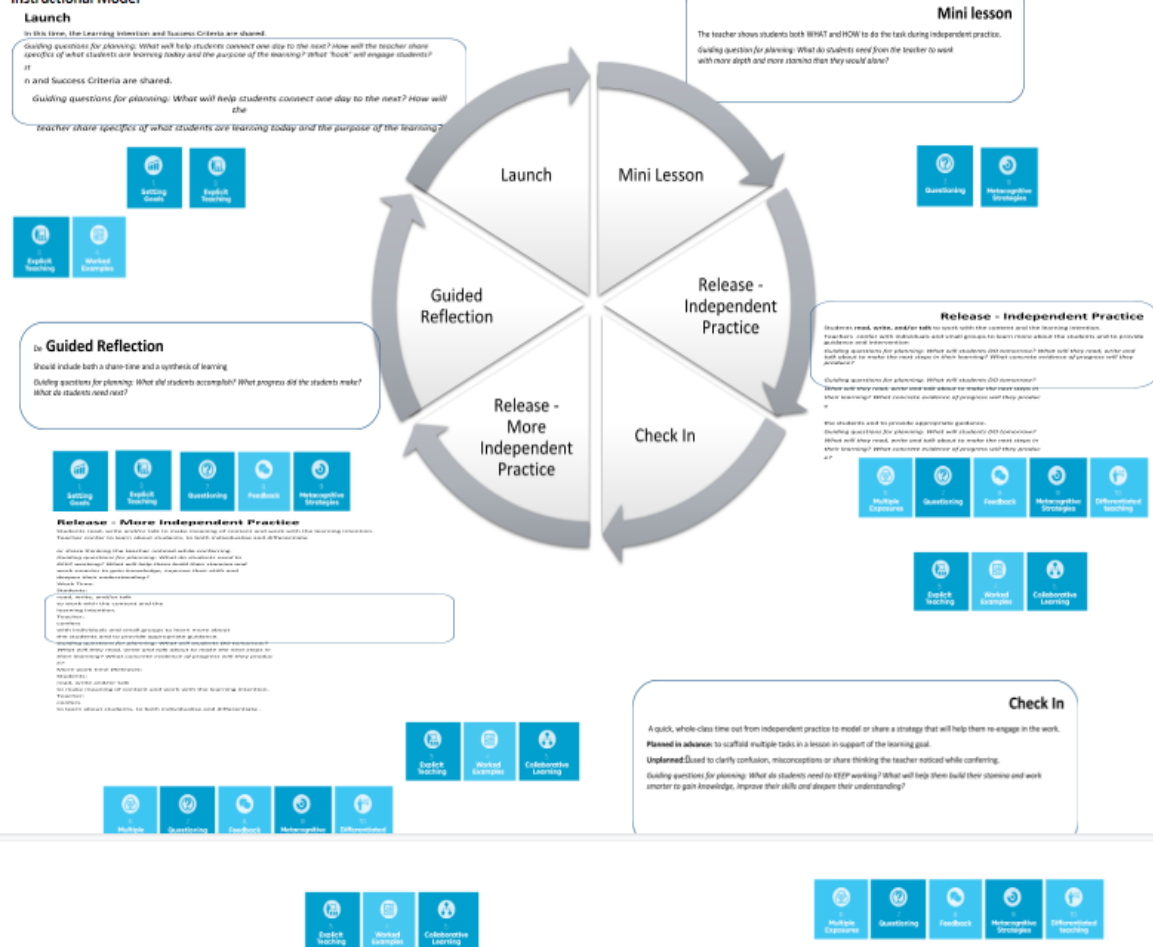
Instructional Model

Launch

In this time, the Learning Intention and Success Criteria are shared.

Guiding questions for planning: What will help students connect one day to the next? How will the teacher share specifics of what students are learning today and the purpose of the learning? What 'hook' will engage students?

n and Success Criteria are shared.

Guiding questions for planning: What will help students connect one day to the next? How will the teacher share specifics of what students are learning today and the purpose of the learning?

Setting Goals | Explicit Teaching

Explicit Teaching | Worked Examples

Mini lesson

The teacher shows students both WHAT and HOW to do the task during independent practice.

Guiding question for planning: What do students need from the teacher to work with more depth and more stamina than they would alone?

Questioning | Metacognitive Strategies

Launch

Mini Lesson

Release - Independent Practice

Check In

Release - More Independent Practice

Guided Reflection

Guided Reflection

Should include both a share-time and a synthesis of learning

Guiding questions for planning: What did students accomplish? What progress did the students make? What do students need next?

Setting Goals | Explicit Teaching | Questioning | Feedback | Metacognitive Strategies

Release - Independent Practice

Students read, write, and/or talk to work with the content and the learning intention.

Teachers confer with individuals and small groups to learn more about the students and to provide guidance and intervention.

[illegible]

Multiple Exposures | Questioning | Feedback | Metacognitive Strategies | Differentiated teaching

Explicit Teaching | Worked Examples | Collaborative Learning

Release - More Independent Practice

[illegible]

Explicit Teaching | Worked Examples | Collaborative Learning

Multiple | Questioning | Feedback | Metacognitive | Differentiated

Check In

A quick, whole-class time out from independent practice to model or share a strategy that will help them re-engage in the work.

Planned in advance: to scaffold multiple tasks in a lesson in support of the learning goal.

Unplanned: used to clarify confusion, misconceptions or share thinking the teacher noticed while conferring.

Guiding questions for planning: What do students need to KEEP working? What will help them build their stamina and work smarter to gain knowledge, improve their skills and deepen their understanding?

Explicit Teaching | Worked Examples | Collaborative Learning

Multiple Exposures | Questioning | Feedback | Metacognitive Strategies | Differentiated teaching